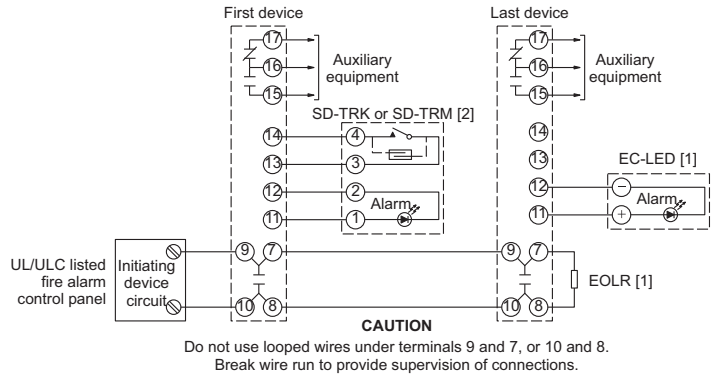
First device

Last device

17
16
15
Auxiliary equipment

17
16
15
Auxiliary equipment

SD-TRK or SD-TRM [2]

14
13
12
11
4
3
2
1
Alarm

14
13
12
11

EC-LED [1]
Alarm

UL/ULC listed fire alarm control panel

Initiating device circuit

9
7
10
8

9
7
10
8

EOLR [1]

CAUTION

Do not use looped wires under terminals 9 and 7, or 10 and 8. Break wire run to provide supervision of connections.